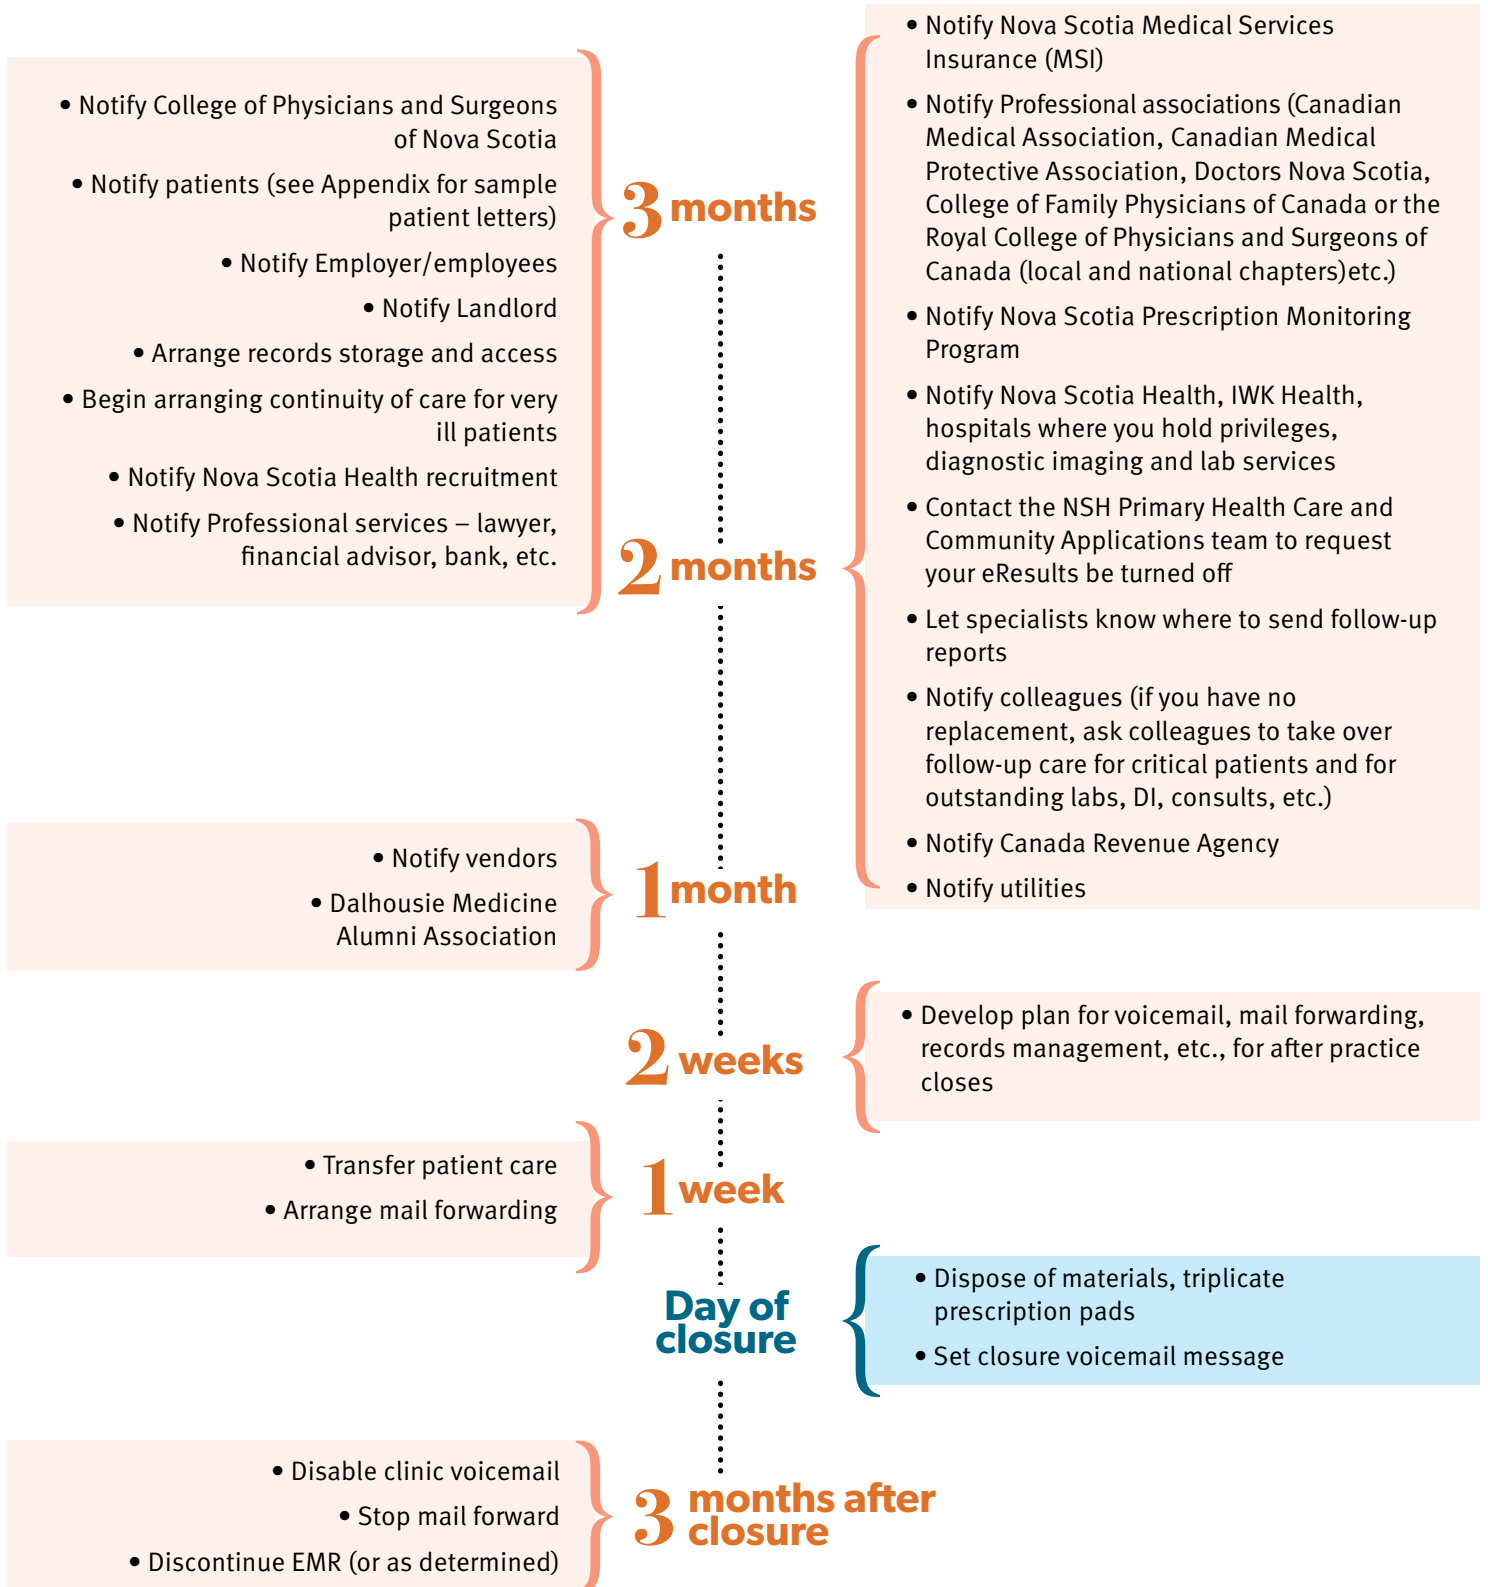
• Notify College of Physicians and Surgeons of Nova Scotia

• Notify patients (see Appendix for sample patient letters)

• Notify Employer/employees

• Notify Landlord

• Arrange records storage and access

• Begin arranging continuity of care for very ill patients

• Notify Nova Scotia Health recruitment

• Notify Professional services – lawyer, financial advisor, bank, etc.

3 months

2 months

• Notify Nova Scotia Medical Services Insurance (MSI)

• Notify Professional associations (Canadian Medical Association, Canadian Medical Protective Association, Doctors Nova Scotia, College of Family Physicians of Canada or the Royal College of Physicians and Surgeons of Canada (local and national chapters)etc.)

• Notify Nova Scotia Prescription Monitoring Program

• Notify Nova Scotia Health, IWK Health, hospitals where you hold privileges, diagnostic imaging and lab services

• Contact the NSH Primary Health Care and Community Applications team to request your eResults be turned off

• Let specialists know where to send follow-up reports

• Notify colleagues (if you have no replacement, ask colleagues to take over follow-up care for critical patients and for outstanding labs, DI, consults, etc.)

• Notify Canada Revenue Agency

• Notify utilities

• Notify vendors

• Dalhousie Medicine Alumni Association

1 month

2 weeks

• Develop plan for voicemail, mail forwarding, records management, etc., for after practice closes

• Transfer patient care

• Arrange mail forwarding

1 week

Day of closure

• Dispose of materials, triplicate prescription pads

• Set closure voicemail message

• Disable clinic voicemail

• Stop mail forward

• Discontinue EMR (or as determined)

3 months after closure